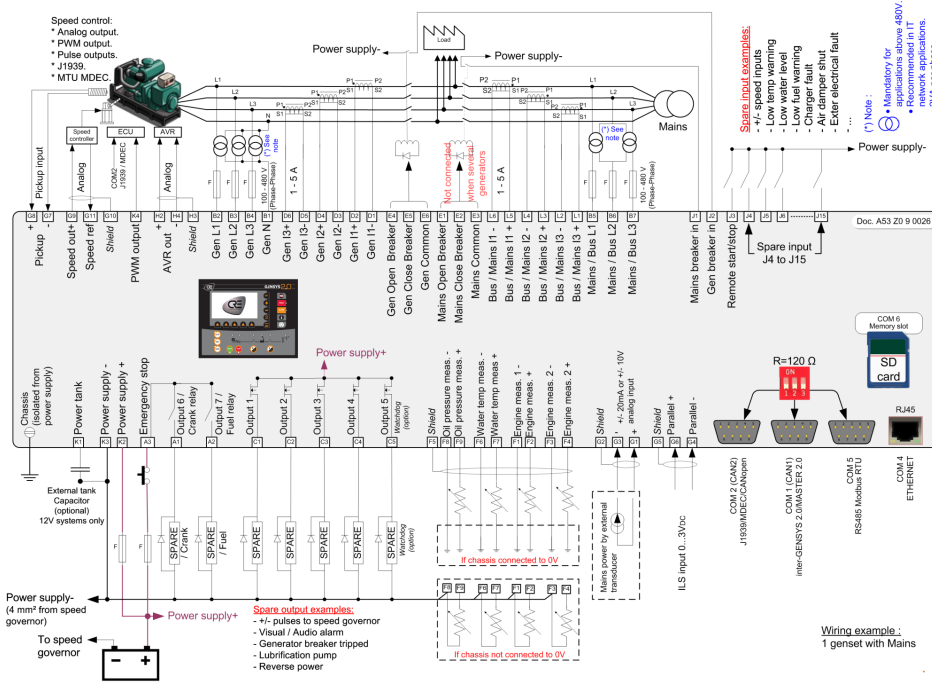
Speed control:
* Analog output.
* PWM output.
* Pulse outputs.
* J1939.
* MTU MDEC.

Power supply-
Load
Power supply-

Spare input examples:
- +/- speed inputs
- Low temp warning
- Low water level
- Low fuel warning
- Charger fault
- Air damper shut
- Exter electrical fault
- ...

(*) Note :
• Mandatory for applications above 480V.
• Recommended in IT network applications.

L1 L2 L3 N
P1 P2 S1 S2
P2 P1 S2 S1
L1 L2 L3
Mains

Pickup input
Speed controller
Analog
ECU
CANO J1939 / MDEC
AVR
Analog
(*) See note
F F F F
100 - 480 V (Phase-Phase)
1 - 5 A
Not connected when several generators
1 - 5 A
(*) See note
F F
100 - 480 V (Phase-Phase)

Power supply-

G8 G7 G9 G11 G10 K4 H2 H4 H3 B4 B3 B2 B1 D6 D5 D4 D3 D2 D1 E4 E5 E6 E1 E2 E3 L6 L5 L4 L3 L2 L1 B5 B6 B7 J1 J2 J3 J4 J5 J6 J15

Doc. A53 Z0 9 0026

Pickup + -
Speed out+
Speed ref
Shield
PWM output
AVR out + -
Shield
Gen L1
Gen L2
Gen L3
Gen N
Gen I3+
Gen I3-
Gen I2+
Gen I2-
Gen I1+
Gen I1-
Gen Open Breaker
Gen Close Breaker
Gen Common
Mains Open Breaker
Mains Close Breaker
Mains Common
Bus / Mains I1 -
Bus / Mains I1 +
Bus / Mains I2 -
Bus / Mains I2 +
Bus / Mains I3 -
Bus / Mains I3 +
Mains / Bus L1
Mains / Bus L2
Mains / Bus L3
Mains breaker in
Gen breaker in
Remote start/stop
Spare input J4 to J15

GENSYS 2.0

COM 6 Memory slot
SD card
R=120 Ω
ON 1 2 3
RJ45

Power supply+

Chassis (isolated from power supply)
Power tank
Power supply -
Power supply +
Emergency stop
Output 6 / Crank relay
Output 7 / Fuel relay
Output 1
Output 2
Output 3
Output 4
Output 5 Watchdog (option)
Oil pressure meas. -
Oil pressure meas. +
Water temp meas. -
Water temp meas. +
Engine meas. 1 -
Engine meas. 1 +
Engine meas. 2 -
Engine meas. 2 +
Shield
+/- 20mA or +/- 10V analog input
Shield
Parallel +
Parallel -

K1 K3 K2 A3 A1 A2 C1 C2 C3 C4 C5 F5 F8 F9 F6 F7 F1 F2 F3 F4 G2 G3 G1 G5 G6 G4

External tank Capacitor (optional) 12V systems only

F F
SPARE / Crank
SPARE / Fuel
SPARE
SPARE
SPARE
SPARE
SPARE Watchdog (option)

If chassis connected to 0V
Mains power by external transducer
ILS input 0...3Vdc
COM 2 (CAN2) J1939/MDEC/CANopen
COM 1 (CAN1) inter-GENSYS 2.0/MASTER 2.0
COM 5 RS485 Modbus RTU
COM 4 ETHERNET

Power supply-
(4 mm² from speed governor)
Power supply+
To speed governor
- +

Spare output examples:
- +/- pulses to speed governor
- Visual / Audio alarm
- Generator breaker tripped
- Lubrification pump
- Reverse power

F5 F8 F6 F7 F1 F2 F3 F4
If chassis not connected to 0V

Wiring example :
1 genset with Mains